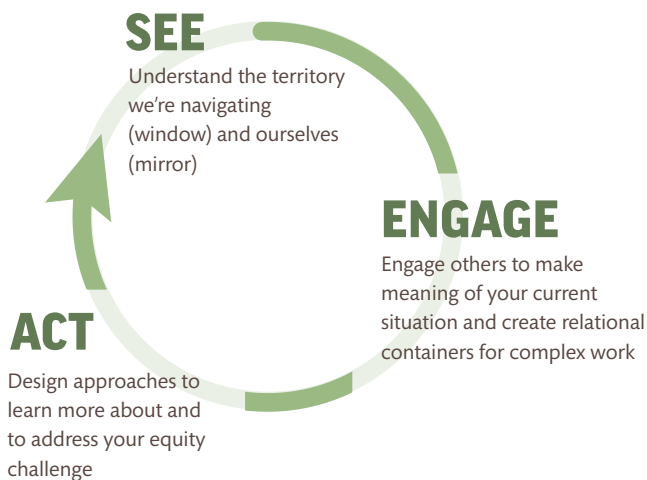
SEE
Understand the territory we're navigating (window) and ourselves (mirror)

ENGAGE
Engage others to make meaning of your current situation and create relational containers for complex work

ACT
Design approaches to learn more about and to address your equity challenge